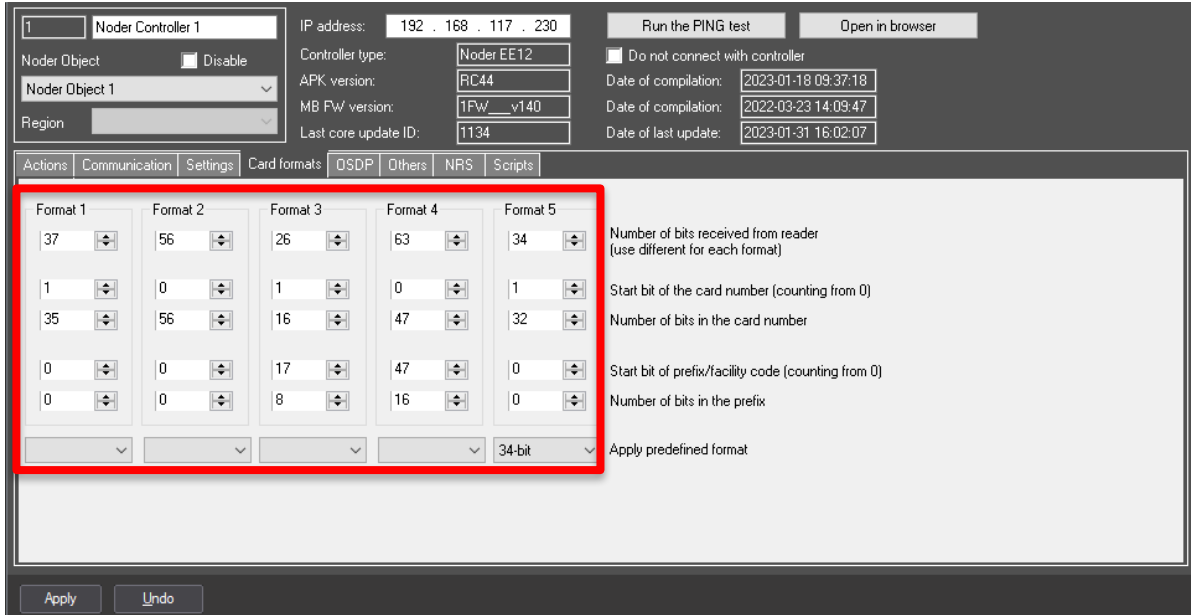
1 Noder Controller 1

Noder Object  Disable

Noder Object 1

Region

IP address: 192 . 168 . 117 . 230

Controller type: Noder EE12

APK version: RC44

MB FW version: 1FW__v140

Last core update ID: 1134

Run the PING test

Open in browser

Do not connect with controller

Date of compilation: 2023-01-18 09:37:18

Date of compilation: 2022-03-23 14:09:47

Date of last update: 2023-01-31 16:02:07

Actions | Communication | Settings | Card formats | OSDP | Others | NRS | Scripts

| Format 1 | Format 2 | Format 3 | Format 4 | Format 5 | |
|---|---|---|---|---|---|
| 37 | 56 | 26 | 63 | 34 | Number of bits received from reader (use different for each format) |
| 1 | 0 | 1 | 0 | 1 | Start bit of the card number (counting from 0) |
| 35 | 56 | 16 | 47 | 32 | Number of bits in the card number |
| 0 | 0 | 17 | 47 | 0 | Start bit of prefix/facility code (counting from 0) |
| 0 | 0 | 8 | 16 | 0 | Number of bits in the prefix |
| | | | | 34-bit | Apply predefined format |

Apply

Undo